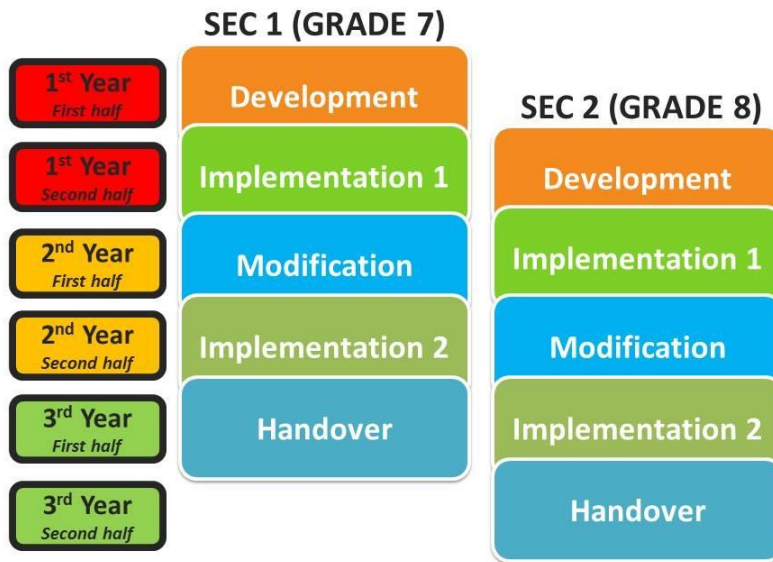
1$^{st}$ Year
First half

1$^{st}$ Year
Second half

2$^{nd}$ Year
First half

2$^{nd}$ Year
Second half

3$^{rd}$ Year
First half

3$^{rd}$ Year
Second half

SEC 1 (GRADE 7)

Development

Implementation 1

Modification

Implementation 2

Handover

SEC 2 (GRADE 8)

Development

Implementation 1

Modification

Implementation 2

Handover